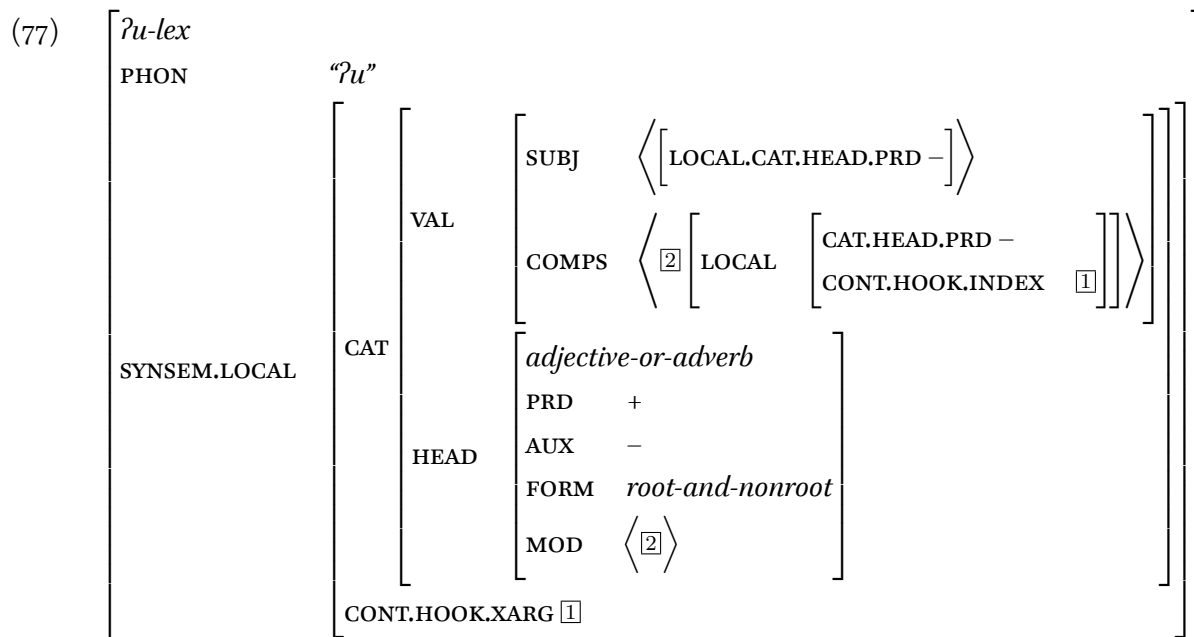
(77)

ʔu-lex
PHON "ʔu"
SYNSEM.LOCAL
CAT
VAL
SUBJ $\langle$ [LOCAL.CAT.HEAD.PRD −] $\rangle$
COMPS $\langle$ $\boxed{2}$ [LOCAL [CAT.HEAD.PRD − CONT.HOOK.INDEX $\boxed{1}$]] $\rangle$
HEAD
adjective-or-adverb
PRD +
AUX −
FORM root-and-nonroot
MOD $\langle$ $\boxed{2}$ $\rangle$
CONT.HOOK.XARG $\boxed{1}$